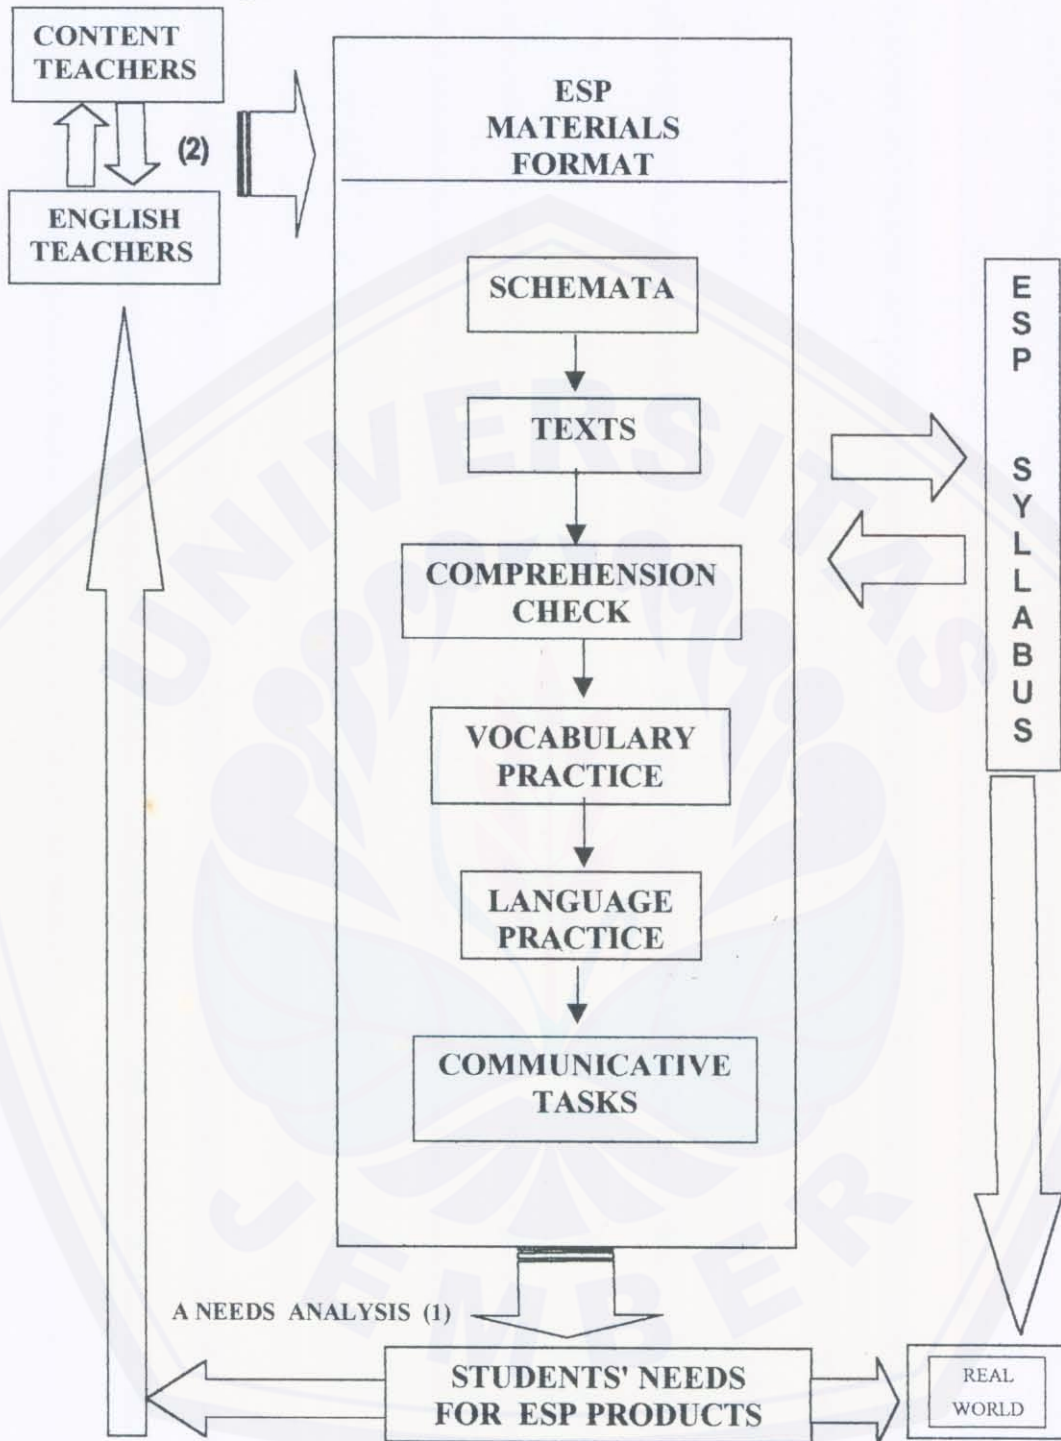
CONTENT TEACHERS

(2)

ENGLISH TEACHERS

ESP MATERIALS FORMAT

SCHEMATA

TEXTS

COMPREHENSION CHECK

VOCABULARY PRACTICE

LANGUAGE PRACTICE

COMMUNICATIVE TASKS

ESP SYLLABUS

A NEEDS ANALYSIS (1)

STUDENTS' NEEDS FOR ESP PRODUCTS

REAL WORLD